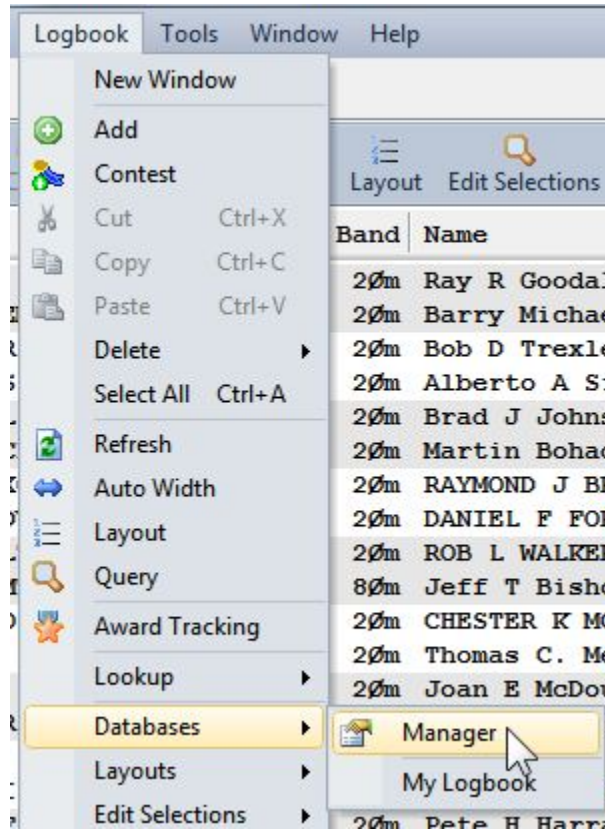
Logbook Tools Window Help

New Window
Add
Contest
Cut Ctrl+X
Copy Ctrl+C
Paste Ctrl+V
Delete
Select All Ctrl+A
Refresh
Auto Width
Layout
Query
Award Tracking
Lookup
Databases
Layouts
Edit Selections

Manager
My Logbook

Layout Edit Selections

| Band | Name |
|---|---|
| 2Øm | Ray R Goodal |
| 2Øm | Barry Michae |
| 2Øm | Bob D Trexle |
| 2Øm | Alberto A S |
| 2Øm | Brad J Johns |
| 2Øm | Martin Bohac |
| 2Øm | RAYMOND J B |
| 2Øm | DANIEL F FO |
| 2Øm | ROB L WALKE |
| 8Øm | Jeff T Bisho |
| 2Øm | CHESTER K M |
| 2Øm | Thomas C. M |
| 2Øm | Joan E McDo |
| 2Øm | Pete H Harr |